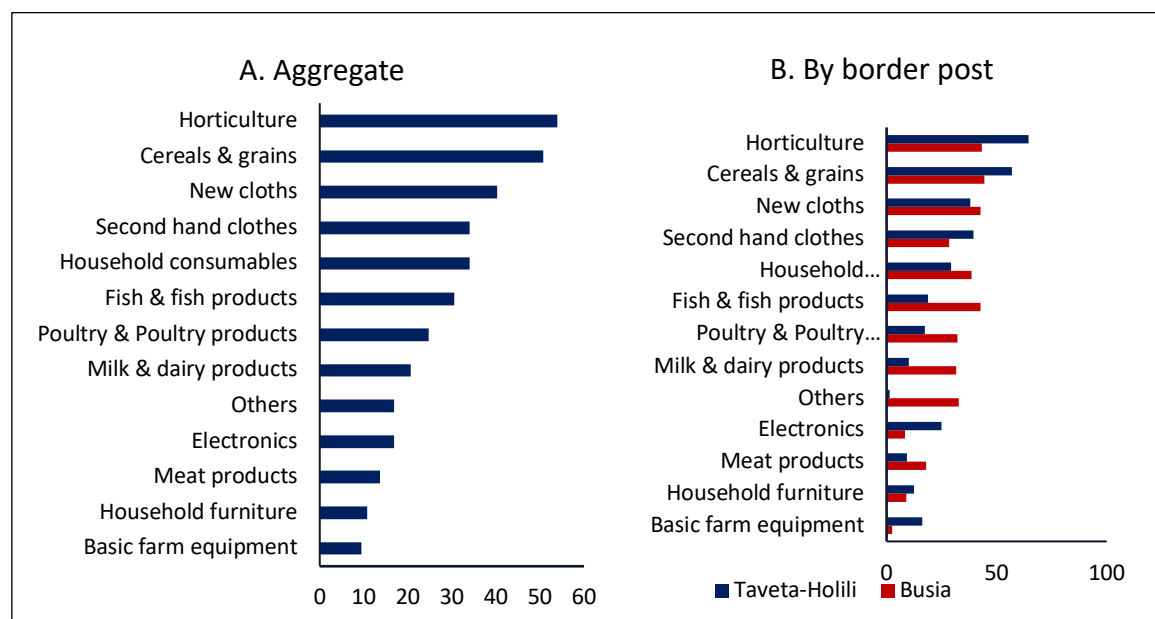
A. Aggregate

Horticulture
Cereals & grains
New cloths
Second hand clothes
Household consumables
Fish & fish products
Poultry & Poultry products
Milk & dairy products
Others
Electronics
Meat products
Household furniture
Basic farm equipment

0 10 20 30 40 50 60

B. By border post

Horticulture
Cereals & grains
New cloths
Second hand clothes
Household…
Fish & fish products
Poultry & Poultry…
Milk & dairy products
Others
Electronics
Meat products
Household furniture
Basic farm equipment

0 50 100

Taveta-Holili Busia